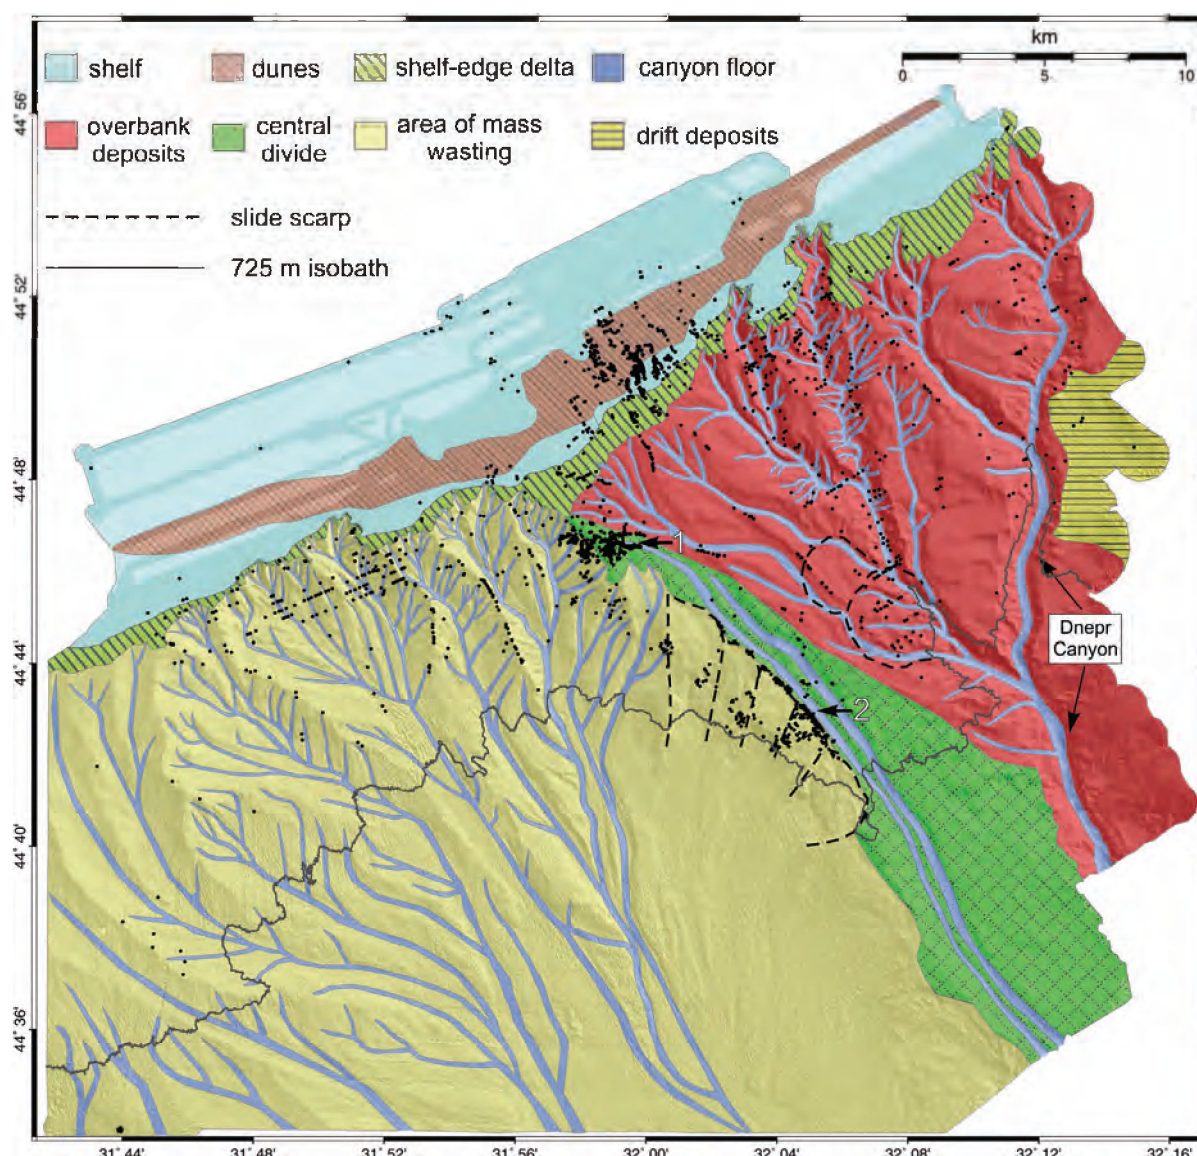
shelf
dunes
shelf-edge delta
canyon floor
km
0 5 10
overbank deposits
central divide
area of mass wasting
drift deposits
slide scarp
725 m isobath
44° 56'
44° 52'
44° 48'
44° 44'
44° 40'
44° 36'
1
2
Dnepr Canyon
31° 44'
31° 48'
31° 52'
31° 56'
32° 00'
32° 04'
32° 08'
32° 12'
32° 16'